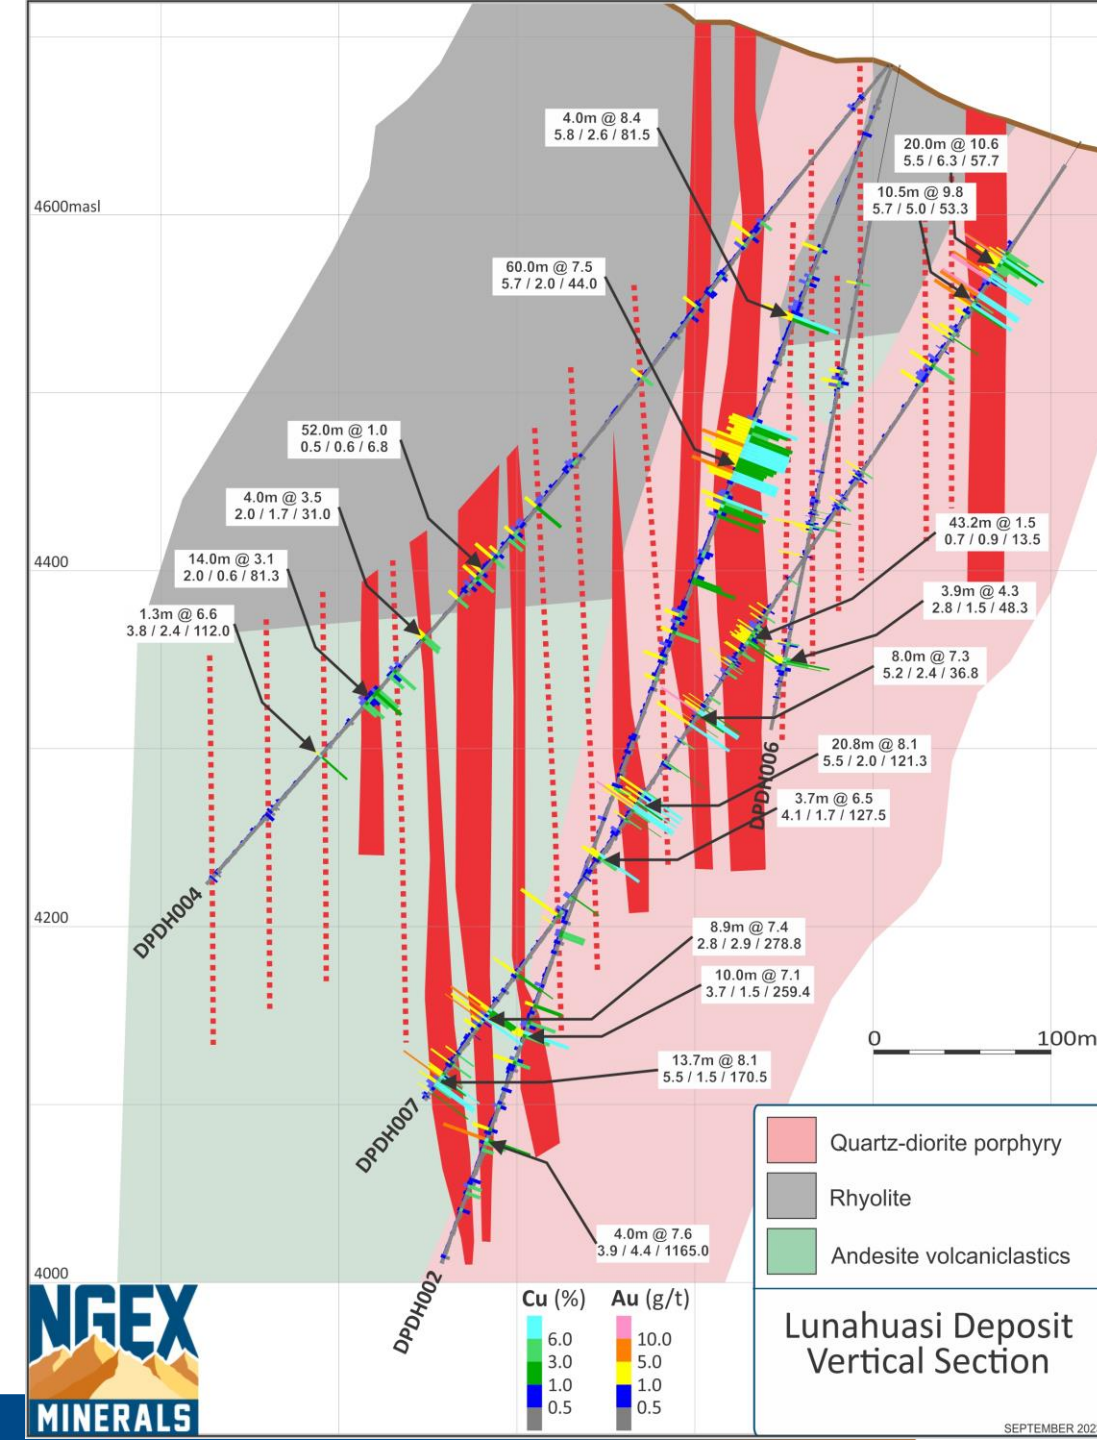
4600masl

4400

4200

4000

4.0m @ 8.4
5.8 / 2.6 / 81.5

20.0m @ 10.6
5.5 / 6.3 / 57.7

10.5m @ 9.8
5.7 / 5.0 / 53.3

60.0m @ 7.5
5.7 / 2.0 / 44.0

52.0m @ 1.0
0.5 / 0.6 / 6.8

4.0m @ 3.5
2.0 / 1.7 / 31.0

14.0m @ 3.1
2.0 / 0.6 / 81.3

1.3m @ 6.6
3.8 / 2.4 / 112.0

43.2m @ 1.5
0.7 / 0.9 / 13.5

3.9m @ 4.3
2.8 / 1.5 / 48.3

8.0m @ 7.3
5.2 / 2.4 / 36.8

20.8m @ 8.1
5.5 / 2.0 / 121.3

3.7m @ 6.5
4.1 / 1.7 / 127.5

8.9m @ 7.4
2.8 / 2.9 / 278.8

10.0m @ 7.1
3.7 / 1.5 / 259.4

13.7m @ 8.1
5.5 / 1.5 / 170.5

4.0m @ 7.6
3.9 / 4.4 / 1165.0

DPDH004

DPDH006

DPDH007

DPDH002

0 100m

Quartz-diorite porphyry

Rhyolite

Andesite volcaniclastics

Cu (%)
6.0
3.0
1.0
0.5

Au (g/t)
10.0
5.0
1.0
0.5

NGEX MINERALS

Lunahuasi Deposit Vertical Section

SEPTEMBER 202